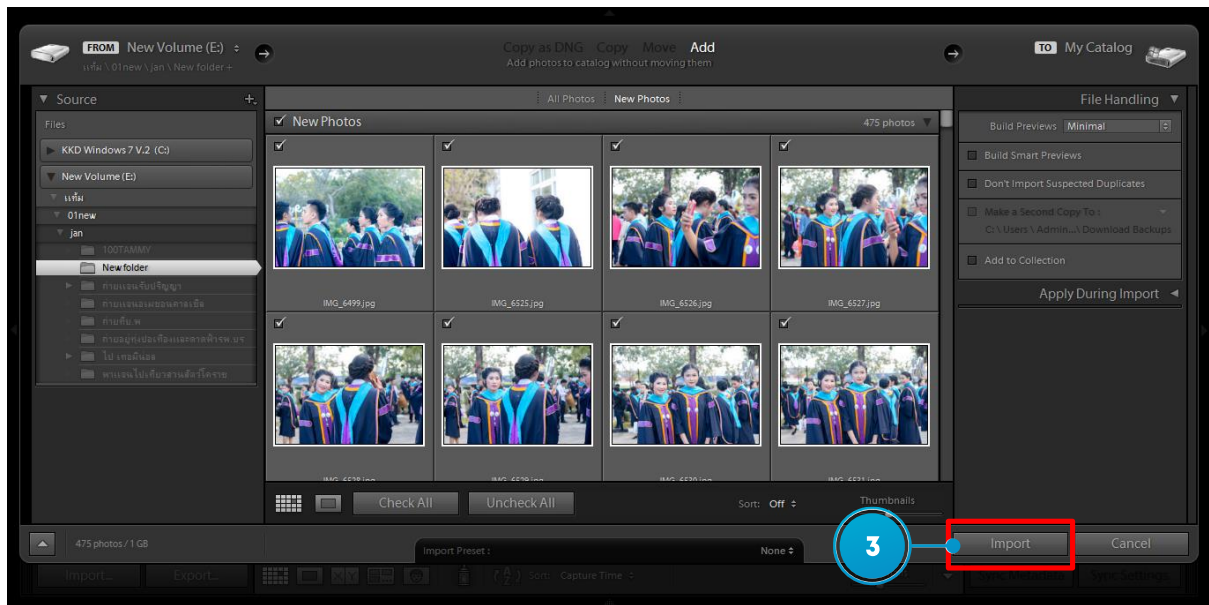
FROM New Volume (E:) ÷
แท้ม \ 01new \ jan \ New folder +

Copy as DNG Copy Move Add
Add photos to catalog without moving them

TO My Catalog

Source
Files
KKD Windows 7 V.2 (C:)
New Volume (E:)
แท้ม
01new
jan
100TAMMY
New folder
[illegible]
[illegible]
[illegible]
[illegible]
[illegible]
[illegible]

All Photos New Photos

New Photos 475 photos

IMG_6499.jpg
IMG_6525.jpg
IMG_6526.jpg
IMG_6527.jpg
IMG_6528.jpg
IMG_6529.jpg
IMG_6530.jpg
IMG_6531.jpg

Check All Uncheck All Sort: Off ÷ Thumbnails

File Handling
Build Previews Minimal
Build Smart Previews
Don't Import Suspected Duplicates
Make a Second Copy To :
C:\Users\Admin...\Download Backups
Add to Collection
Apply During Import

475 photos / 1 GB
Import Preset : None ÷

3
Import Cancel

Import... Export... Sort: Capture Time Sync Metadata Sync Settings